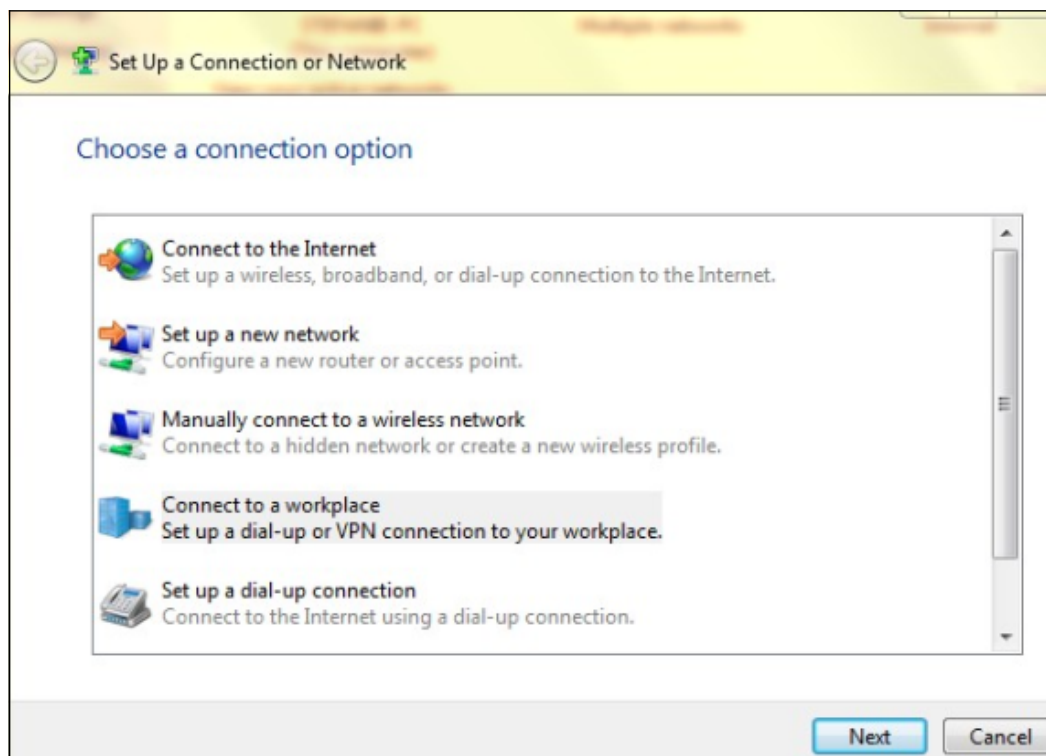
Set Up a Connection or Network

Choose a connection option

Connect to the Internet
Set up a wireless, broadband, or dial-up connection to the Internet.

Set up a new network
Configure a new router or access point.

Manually connect to a wireless network
Connect to a hidden network or create a new wireless profile.

Connect to a workplace
Set up a dial-up or VPN connection to your workplace.

Set up a dial-up connection
Connect to the Internet using a dial-up connection.

Next
Cancel